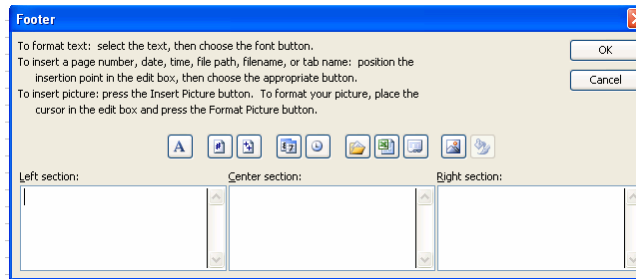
Footer

To format text: select the text, then choose the font button.
To insert a page number, date, time, file path, filename, or tab name: position the insertion point in the edit box, then choose the appropriate button.
To insert picture: press the Insert Picture button. To format your picture, place the cursor in the edit box and press the Format Picture button.

OK

Cancel

A

Left section:

Center section:

Right section: